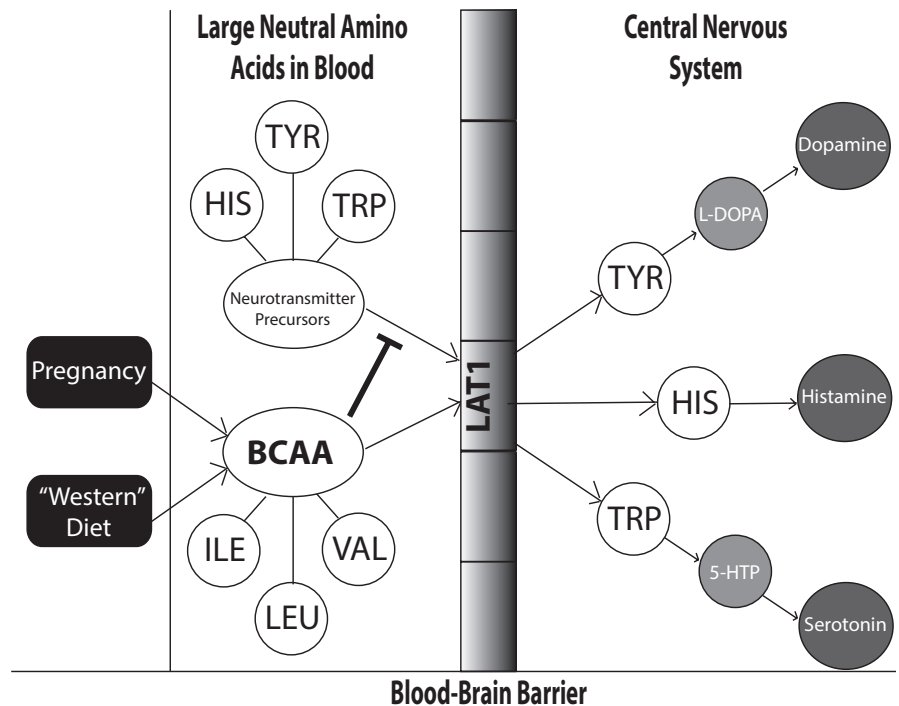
Large Neutral Amino Acids in Blood

Central Nervous System

TYR

HIS

TRP

Neurotransmitter Precursors

Pregnancy

"Western" Diet

BCAA

ILE

LEU

VAL

LAT1

Dopamine

L-DOPA

TYR

HIS

Histamine

TRP

5-HTP

Serotonin

Blood-Brain Barrier